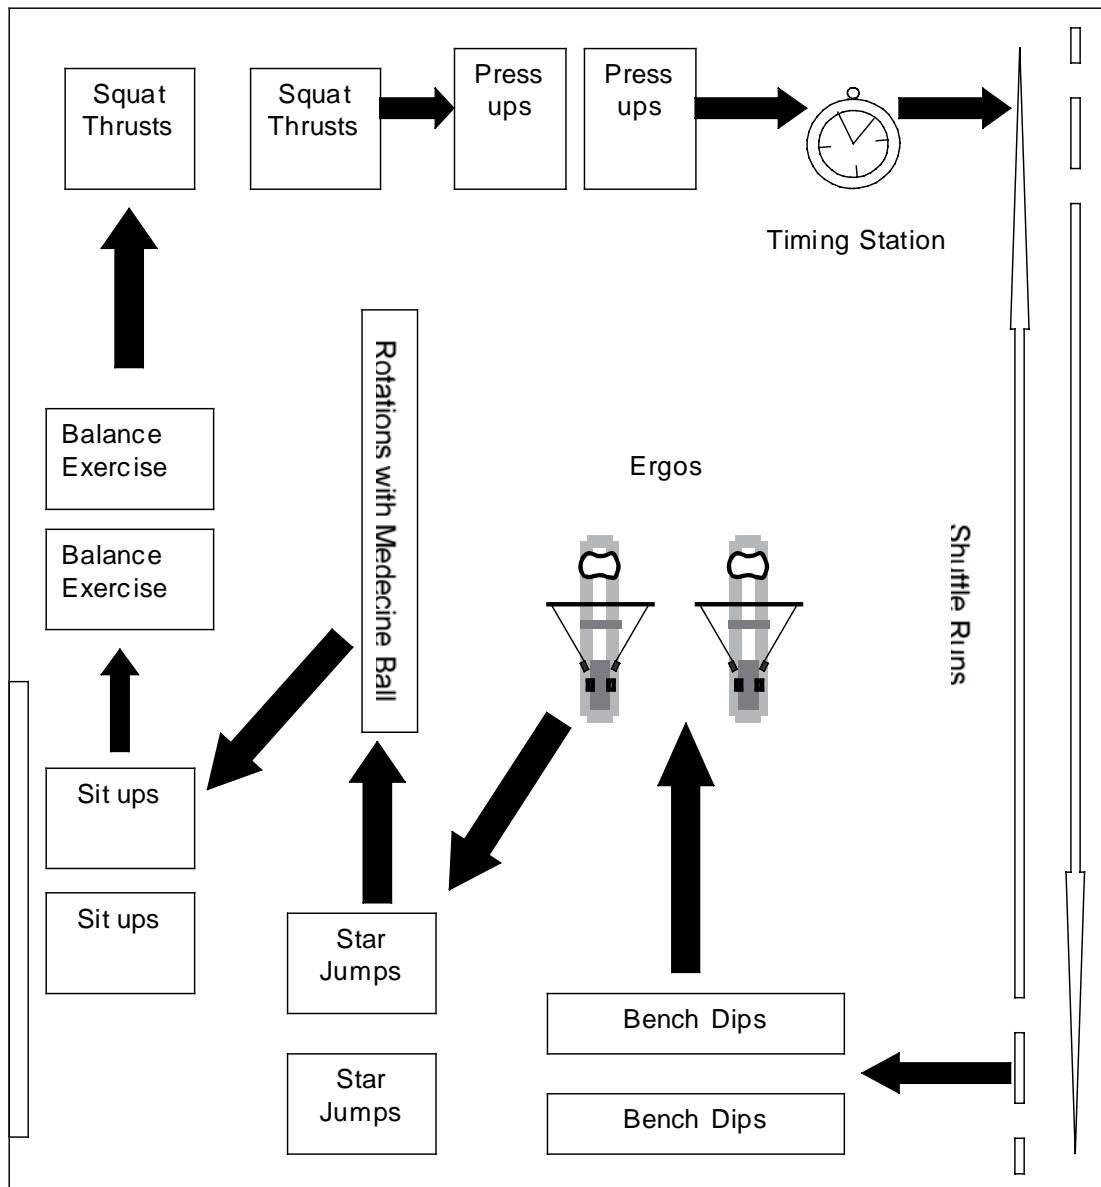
Squat Thrusts

Squat Thrusts

Press ups

Press ups

Timing Station

Rotations with Medecine Ball

Balance Exercise

Balance Exercise

Ergos

Shuttle Runs

Sit ups

Sit ups

Star Jumps

Star Jumps

Bench Dips

Bench Dips